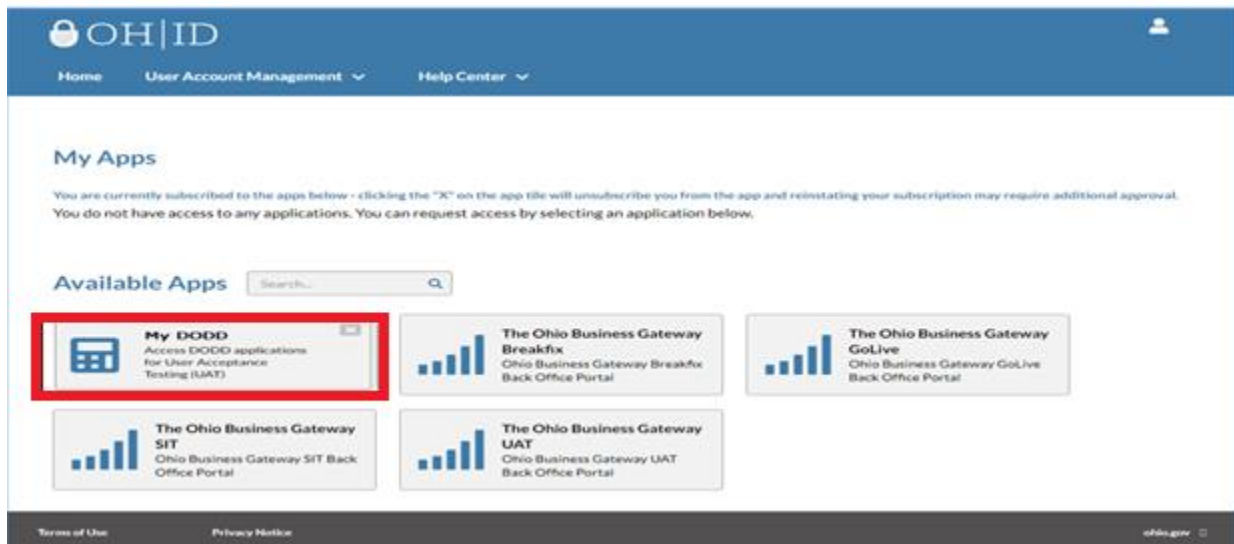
OH|ID

Home
User Account Management
Help Center

My Apps

You are currently subscribed to the apps below - clicking the "X" on the app tile will unsubscribe you from the app and reinstating your subscription may require additional approval.
You do not have access to any applications. You can request access by selecting an application below.

Available Apps
Search...

My DODD
Access DODD applications for User Acceptance Testing (UAT)

The Ohio Business Gateway Breakfix
Ohio Business Gateway Breakfix Back Office Portal

The Ohio Business Gateway GoLive
Ohio Business Gateway GoLive Back Office Portal

The Ohio Business Gateway SIT
Ohio Business Gateway SIT Back Office Portal

The Ohio Business Gateway UAT
Ohio Business Gateway UAT Back Office Portal

Terms of Use
Privacy Notice
ohio.gov